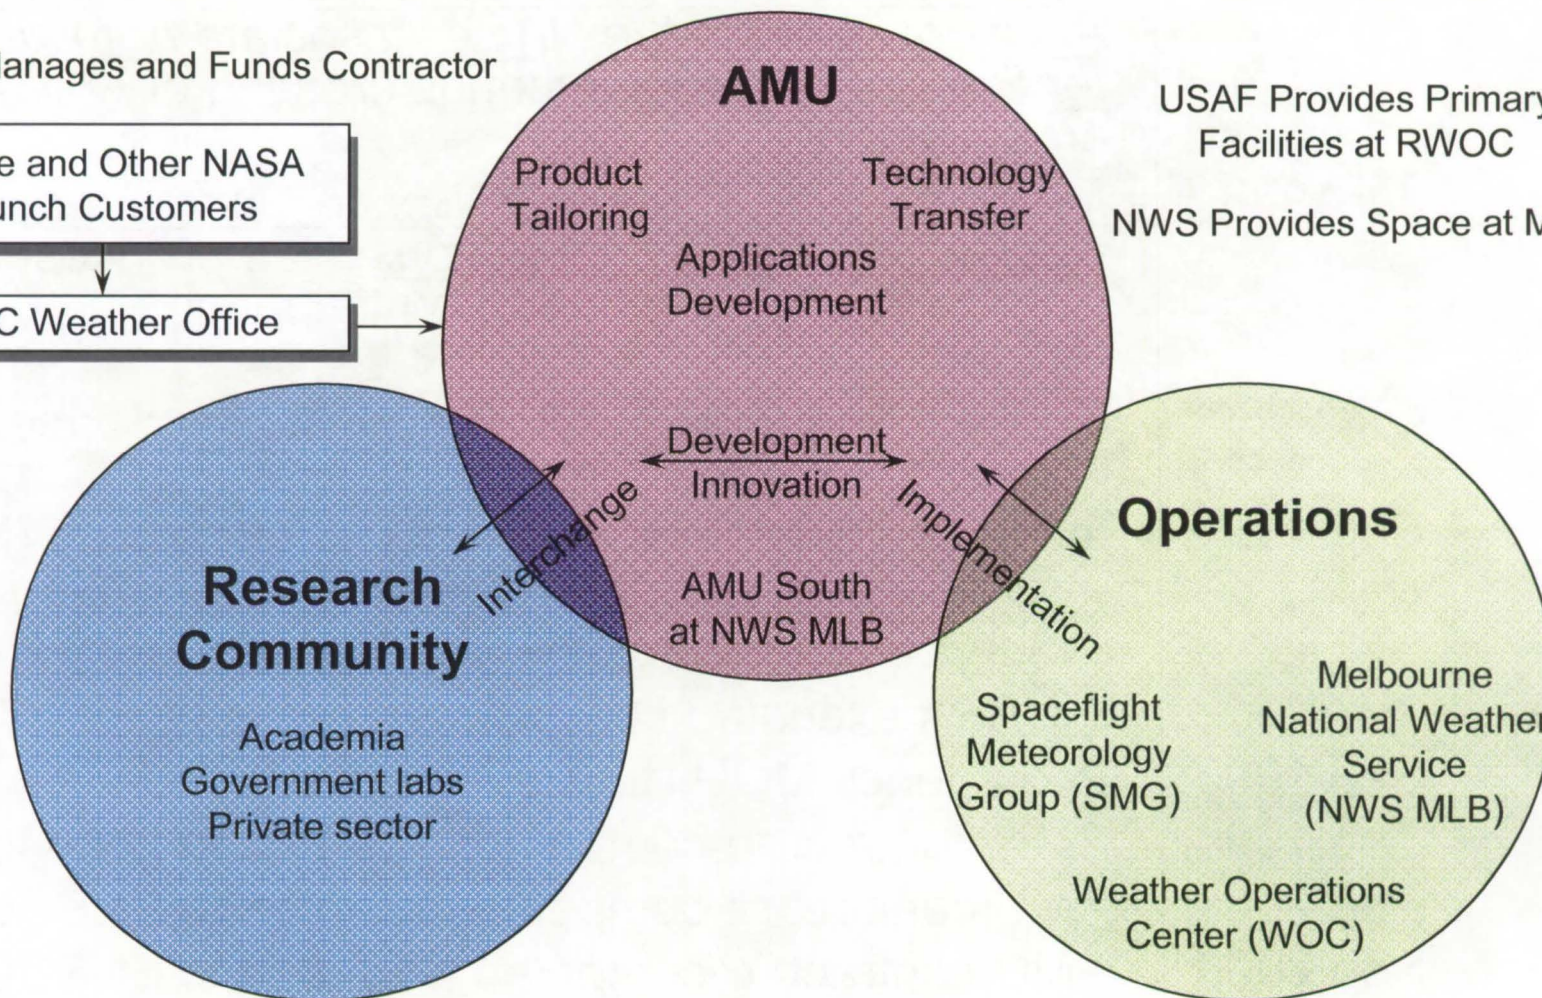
lanages and Funds Contractor

e and Other NASA
unch Customers

C Weather Office

AMU

Product Tailoring

Technology Transfer

Applications Development

Development Innovation

Interchange

Implementation

AMU South at NWS MLB

USAF Provides Primary
Facilities at RWOC

NWS Provides Space at M

Research Community

Academia
Government labs
Private sector

Operations

Spaceflight Meteorology Group (SMG)

Melbourne National Weather Service (NWS MLB)

Weather Operations Center (WOC)